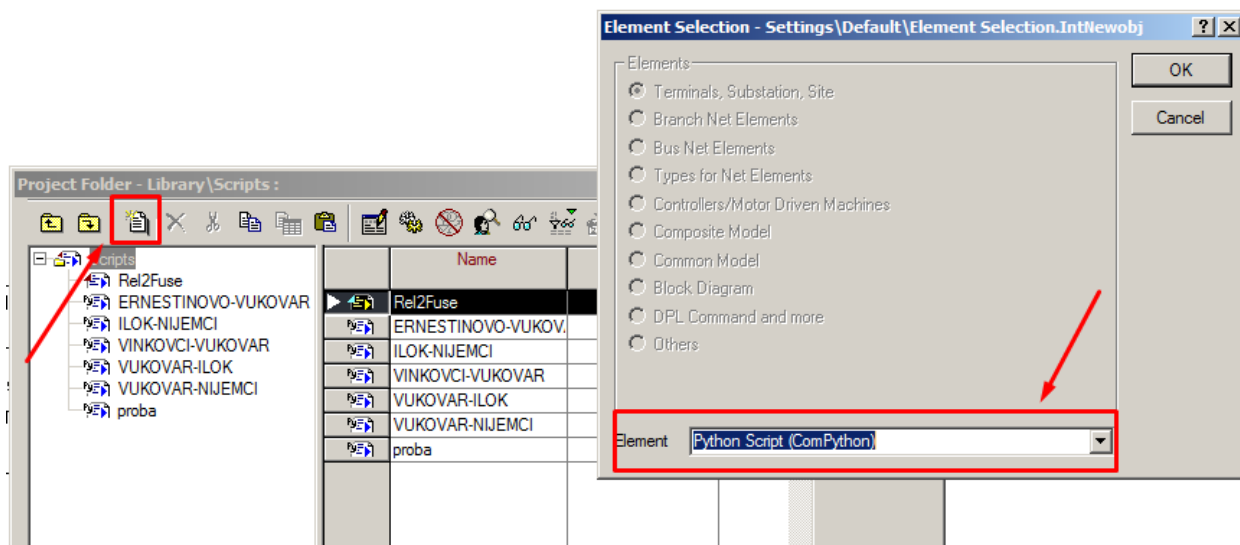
Project Folder - Library\Scripts :

Scripts
Rel2Fuse
ERNESTINOVO-VUKOVAR
ILOK-NIJEMCI
VINKOVCI-VUKOVAR
VUKOVAR-ILOK
VUKOVAR-NIJEMCI
proba

| | Name |
|---|---|
| | Rel2Fuse |
| | ERNESTINOVO-VUKOV. |
| | ILOK-NIJEMCI |
| | VINKOVCI-VUKOVAR |
| | VUKOVAR-ILOK |
| | VUKOVAR-NIJEMCI |
| | proba |

Element Selection - Settings\Default\Element Selection.IntNewobj

Elements
Terminals, Substation, Site
Branch Net Elements
Bus Net Elements
Types for Net Elements
Controllers/Motor Driven Machines
Composite Model
Common Model
Block Diagram
DPL Command and more
Others

OK
Cancel

Element Python Script (ComPython)